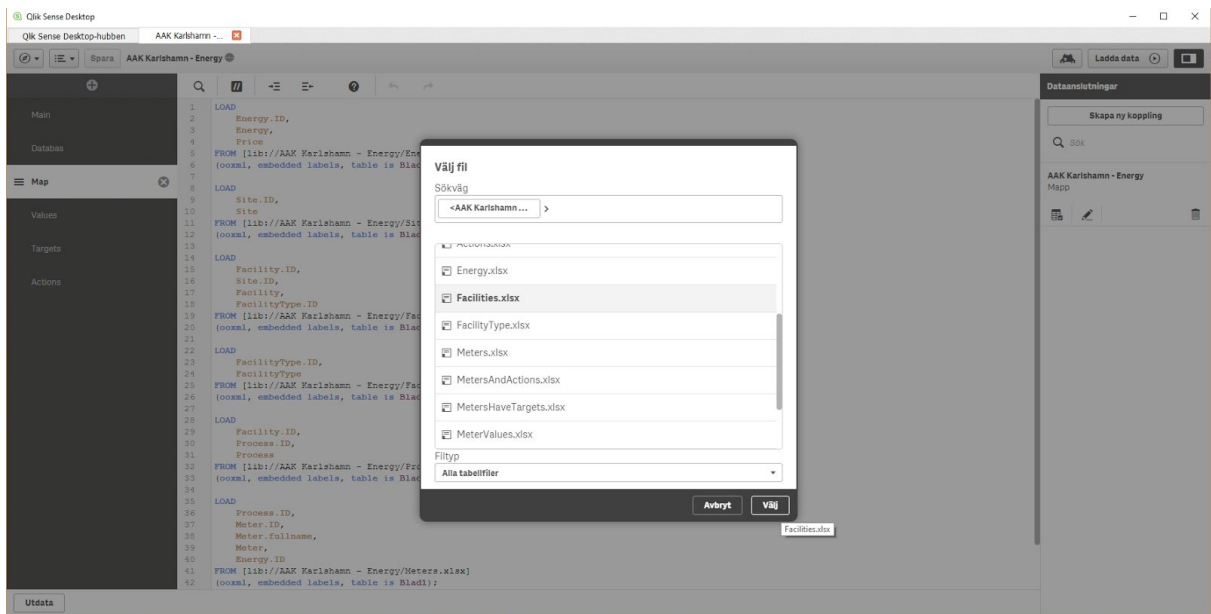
Qlik Sense Desktop

Qlik Sense Desktop-hubben | AAK Karlshamn -...

Spara AAK Karlshamn - Energy

Ladda data

Main
Databas
Map
Values
Targets
Actions

1 LOAD
2 Energy.ID,
3 Energy,
4 Price
5 FROM [lib://AAK Karlshamn - Energy/Ene
6 (ooxml, embedded labels, table is Blad
7
8 LOAD
9 Site.ID,
10 Site
11 FROM [lib://AAK Karlshamn - Energy/Sit
12 (ooxml, embedded labels, table is Blad
13
14 LOAD
15 Facility.ID,
16 Site.ID,
17 Facility,
18 FacilityType.ID
19 FROM [lib://AAK Karlshamn - Energy/Fac
20 (ooxml, embedded labels, table is Blad
21
22 LOAD
23 FacilityType.ID,
24 FacilityType
25 FROM [lib://AAK Karlshamn - Energy/Fac
26 (ooxml, embedded labels, table is Blad
27
28 LOAD
29 Facility.ID,
30 Process.ID,
31 Process
32 FROM [lib://AAK Karlshamn - Energy/Pro
33 (ooxml, embedded labels, table is Blad
34
35 LOAD
36 Process.ID,
37 Meter.ID,
38 Meter.fullname,
39 Meter,
40 Energy.ID
41 FROM [lib://AAK Karlshamn - Energy/Meters.xlsx]
42 (ooxml, embedded labels, table is Blad1);

Välj fil
Sökväg
<AAK Karlshamn ... >
Actions.xlsx
Energy.xlsx
Facilities.xlsx
FacilityType.xlsx
Meters.xlsx
MetersAndActions.xlsx
MetersHaveTargets.xlsx
MeterValues.xlsx
Filtyp
Alla tabellfiler
Avbryt
Välj
Facilities.xlsx

Dataanslutningar
Skapa ny koppling
Sök
AAK Karlshamn - Energy
Mapp

Utdata